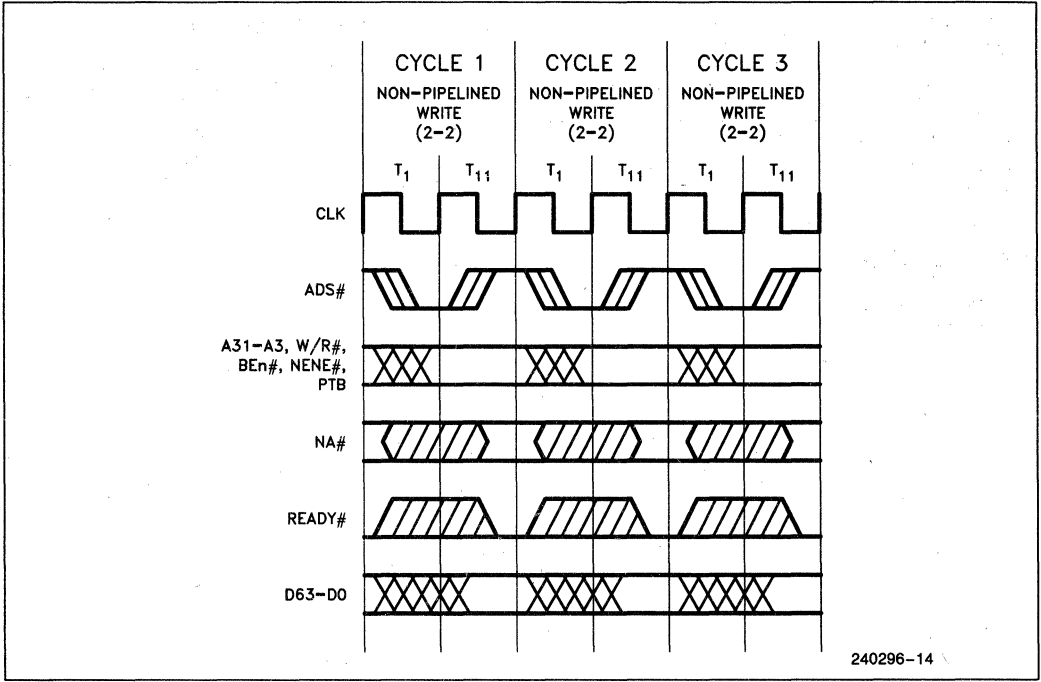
CYCLE 1
NON-PIPELINED WRITE (2-2)

CYCLE 2
NON-PIPELINED WRITE (2-2)

CYCLE 3
NON-PIPELINED WRITE (2-2)

$T_1$ $T_{11}$ $T_1$ $T_{11}$ $T_1$ $T_{11}$

CLK

ADS#

A31-A3, W/R#, BEn#, NENE#, PTB

NA#

READY#

D63-D0

240296-14